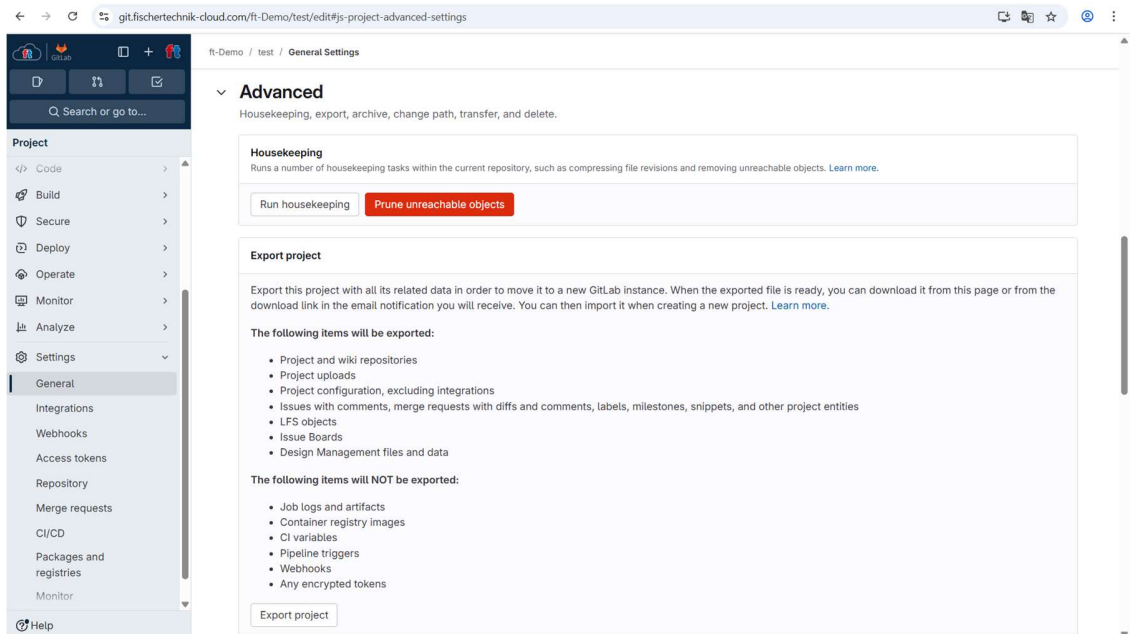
git.fischertechnik-cloud.com/ft-Demo/test/edit#js-project-advanced-settings

GitLab

Search or go to...

Project
Code
Build
Secure
Deploy
Operate
Monitor
Analyze
Settings
General
Integrations
Webhooks
Access tokens
Repository
Merge requests
CI/CD
Packages and registries
Monitor
Help

ft-Demo / test / General Settings

Advanced
Housekeeping, export, archive, change path, transfer, and delete.

Housekeeping
Runs a number of housekeeping tasks within the current repository, such as compressing file revisions and removing unreachable objects. Learn more.

Run housekeeping
Prune unreachable objects

Export project

Export this project with all its related data in order to move it to a new GitLab instance. When the exported file is ready, you can download it from this page or from the download link in the email notification you will receive. You can then import it when creating a new project. Learn more.

The following items will be exported:

- Project and wiki repositories
- Project uploads
- Project configuration, excluding integrations
- Issues with comments, merge requests with diffs and comments, labels, milestones, snippets, and other project entities
- LFS objects
- Issue Boards
- Design Management files and data

The following items will NOT be exported:

- Job logs and artifacts
- Container registry images
- CI variables
- Pipeline triggers
- Webhooks
- Any encrypted tokens

Export project